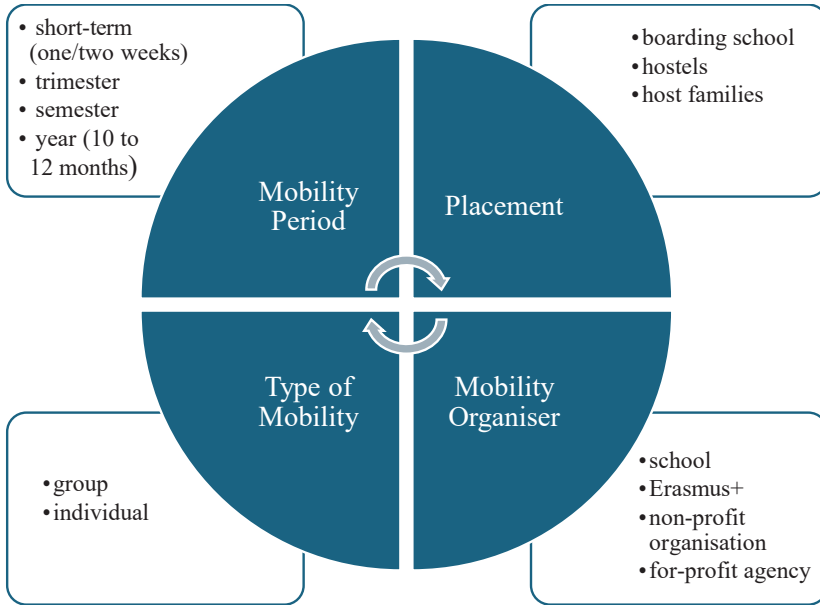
• short-term (one/two weeks)
• trimester
• semester
• year (10 to 12 months)

• boarding school
• hostels
• host families

Mobility Period

Placement

Type of Mobility

Mobility Organiser

• group
• individual

• school
• Erasmus+
• non-profit organisation
• for-profit agency